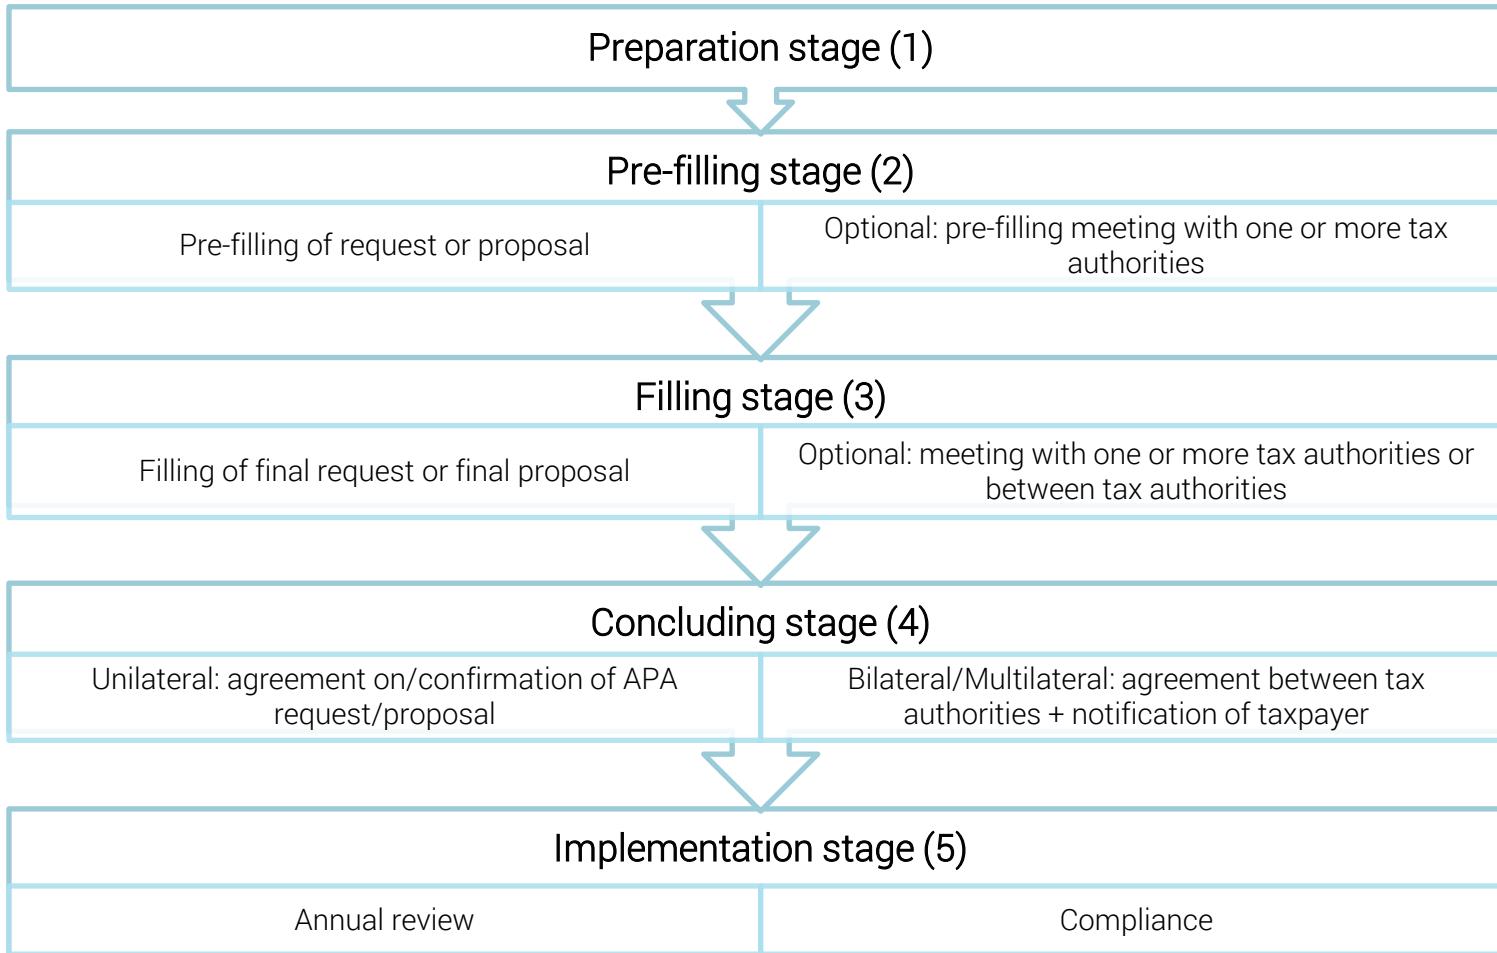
Preparation stage (1)

Pre-filling stage (2)

| Pre-filling of request or proposal | Optional: pre-filling meeting with one or more tax authorities |
|---|---|

Filling stage (3)

| Filling of final request or final proposal | Optional: meeting with one or more tax authorities or between tax authorities |
|---|---|

Concluding stage (4)

| Unilateral: agreement on/confirmation of APA request/proposal | Bilateral/Multilateral: agreement between tax authorities + notification of taxpayer |
|---|---|

Implementation stage (5)

| Annual review | Compliance |
|---|---|